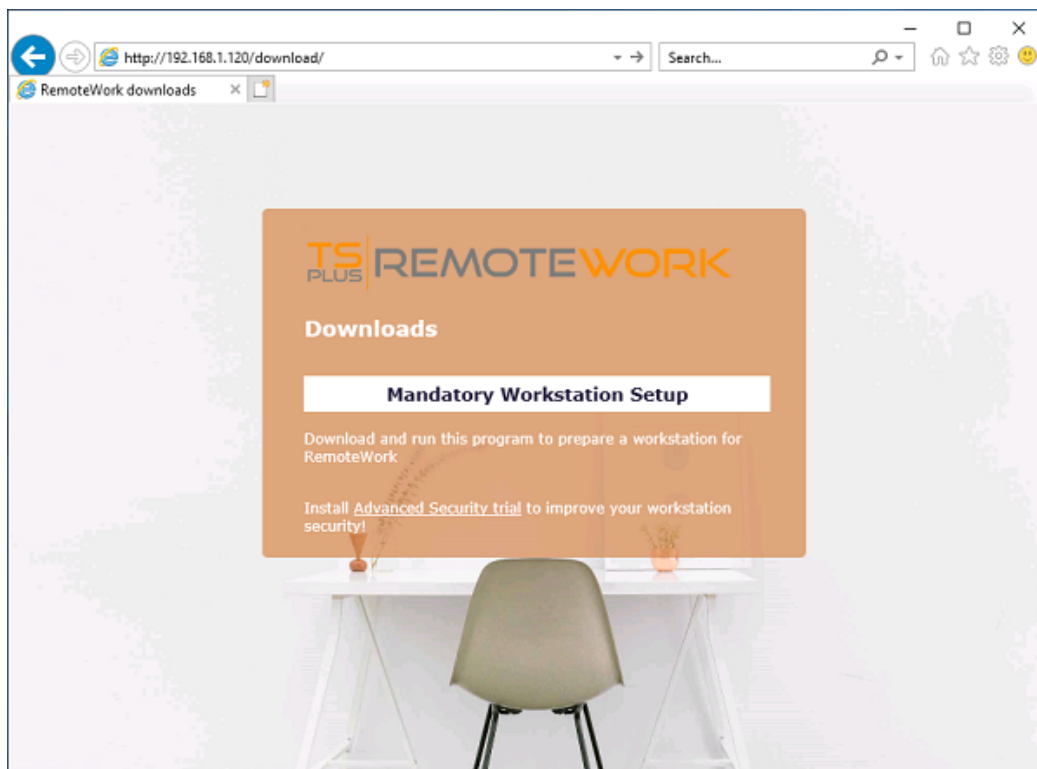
http://192.168.1.120/download/
Search...
RemoteWork downloads

TS PLUS REMOTEWORK

Downloads

Mandatory Workstation Setup

Download and run this program to prepare a workstation for RemoteWork

Install Advanced Security trial to improve your workstation security!